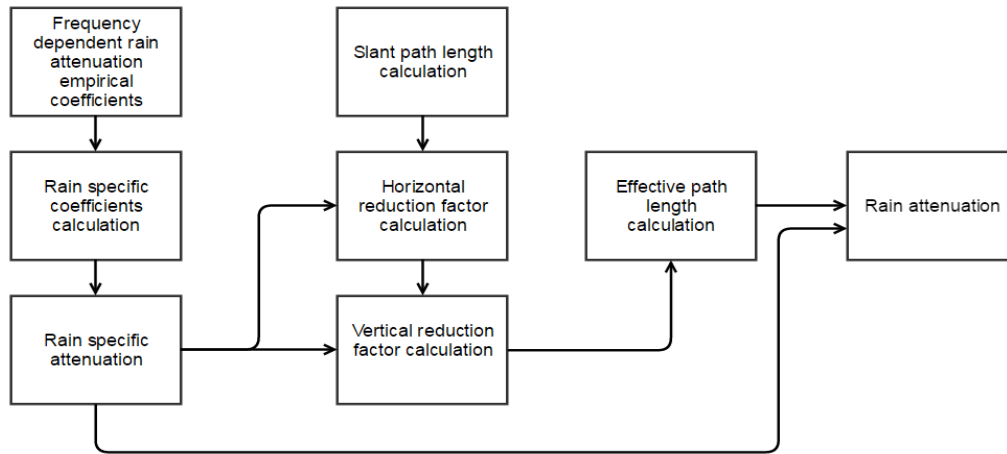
Frequency dependent rain attenuation empirical coefficients

Rain specific coefficients calculation

Rain specific attenuation

Slant path length calculation

Horizontal reduction factor calculation

Vertical reduction factor calculation

Effective path length calculation

Rain attenuation